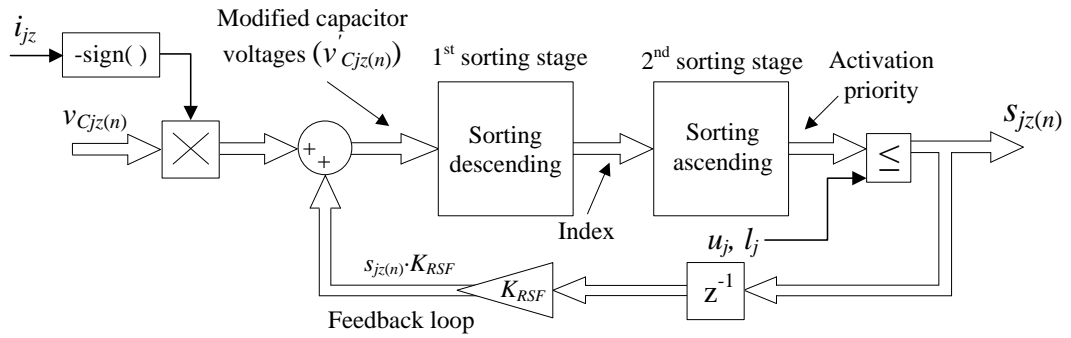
$i_{jz}$

-sign( )

Modified capacitor voltages ($v'_{Cjz(n)}$)

1$^{st}$ sorting stage

2$^{nd}$ sorting stage

Activation priority

$v_{Cjz(n)}$

$+$ $+$

Sorting descending

Sorting ascending

$\leq$

$s_{jz(n)}$

Index

$u_j$, $l_j$

$s_{jz(n)} \cdot K_{RSF}$

$K_{RSF}$

$z^{-1}$

Feedback loop